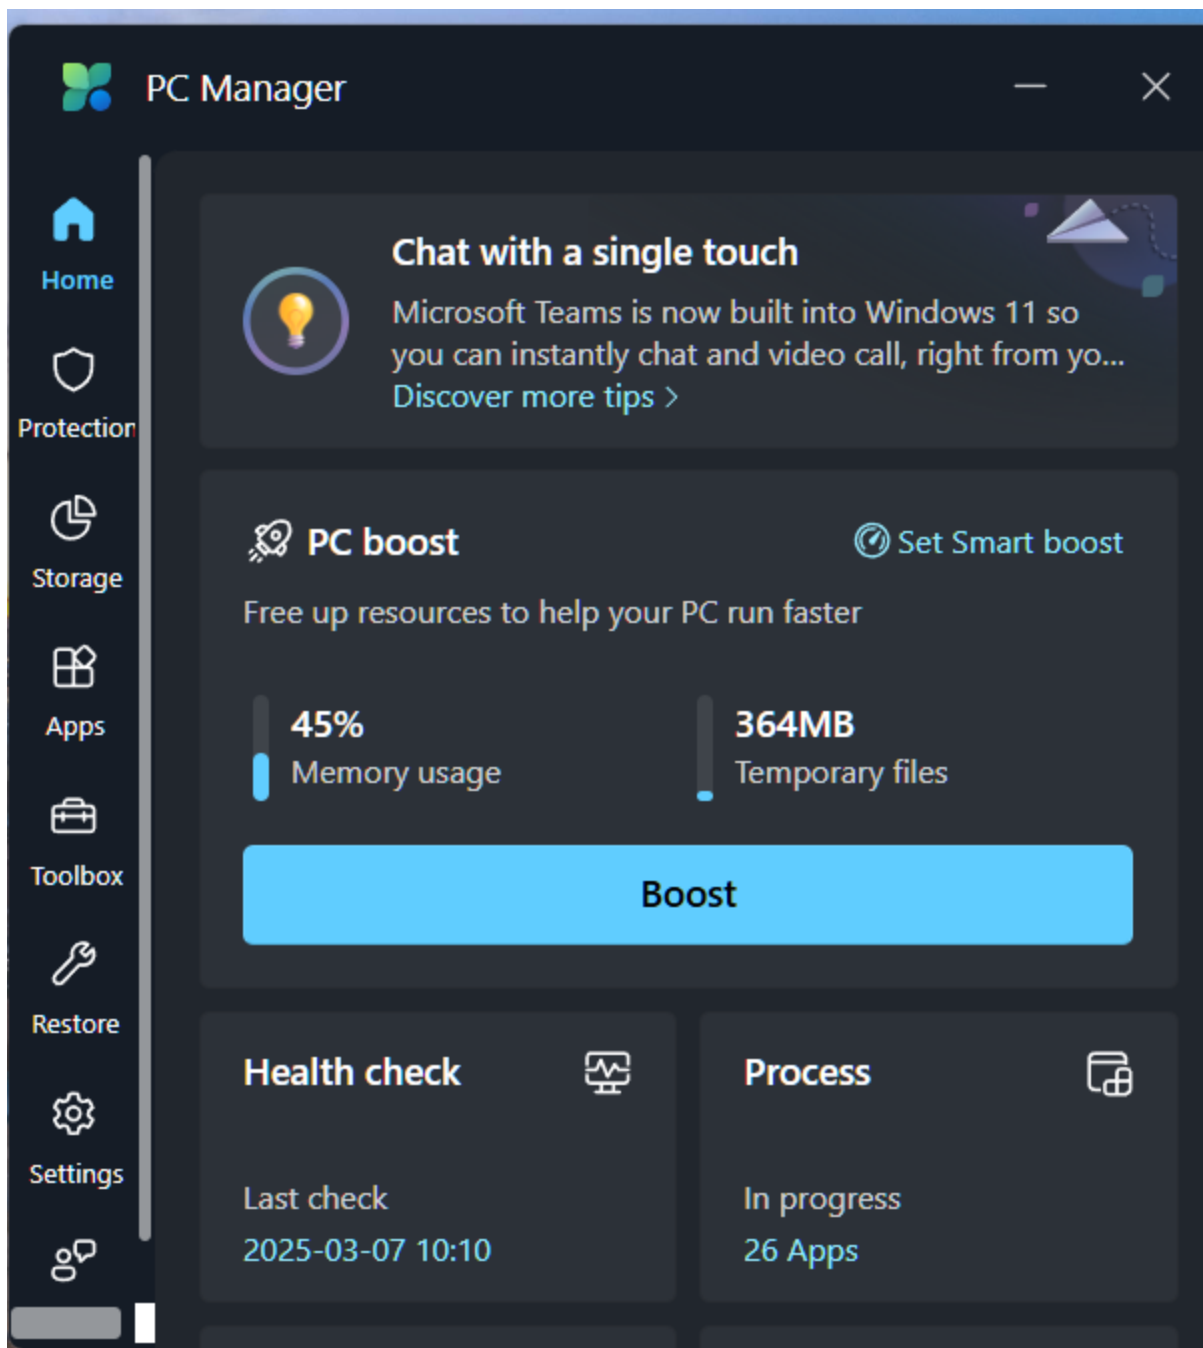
PC Manager

Home

Protection

Storage

Apps

Toolbox

Restore

Settings

Chat with a single touch

Microsoft Teams is now built into Windows 11 so you can instantly chat and video call, right from yo...

Discover more tips >

PC boost

Set Smart boost

Free up resources to help your PC run faster

45%
Memory usage

364MB
Temporary files

Boost

Health check

Last check
2025-03-07 10:10

Process

In progress
26 Apps